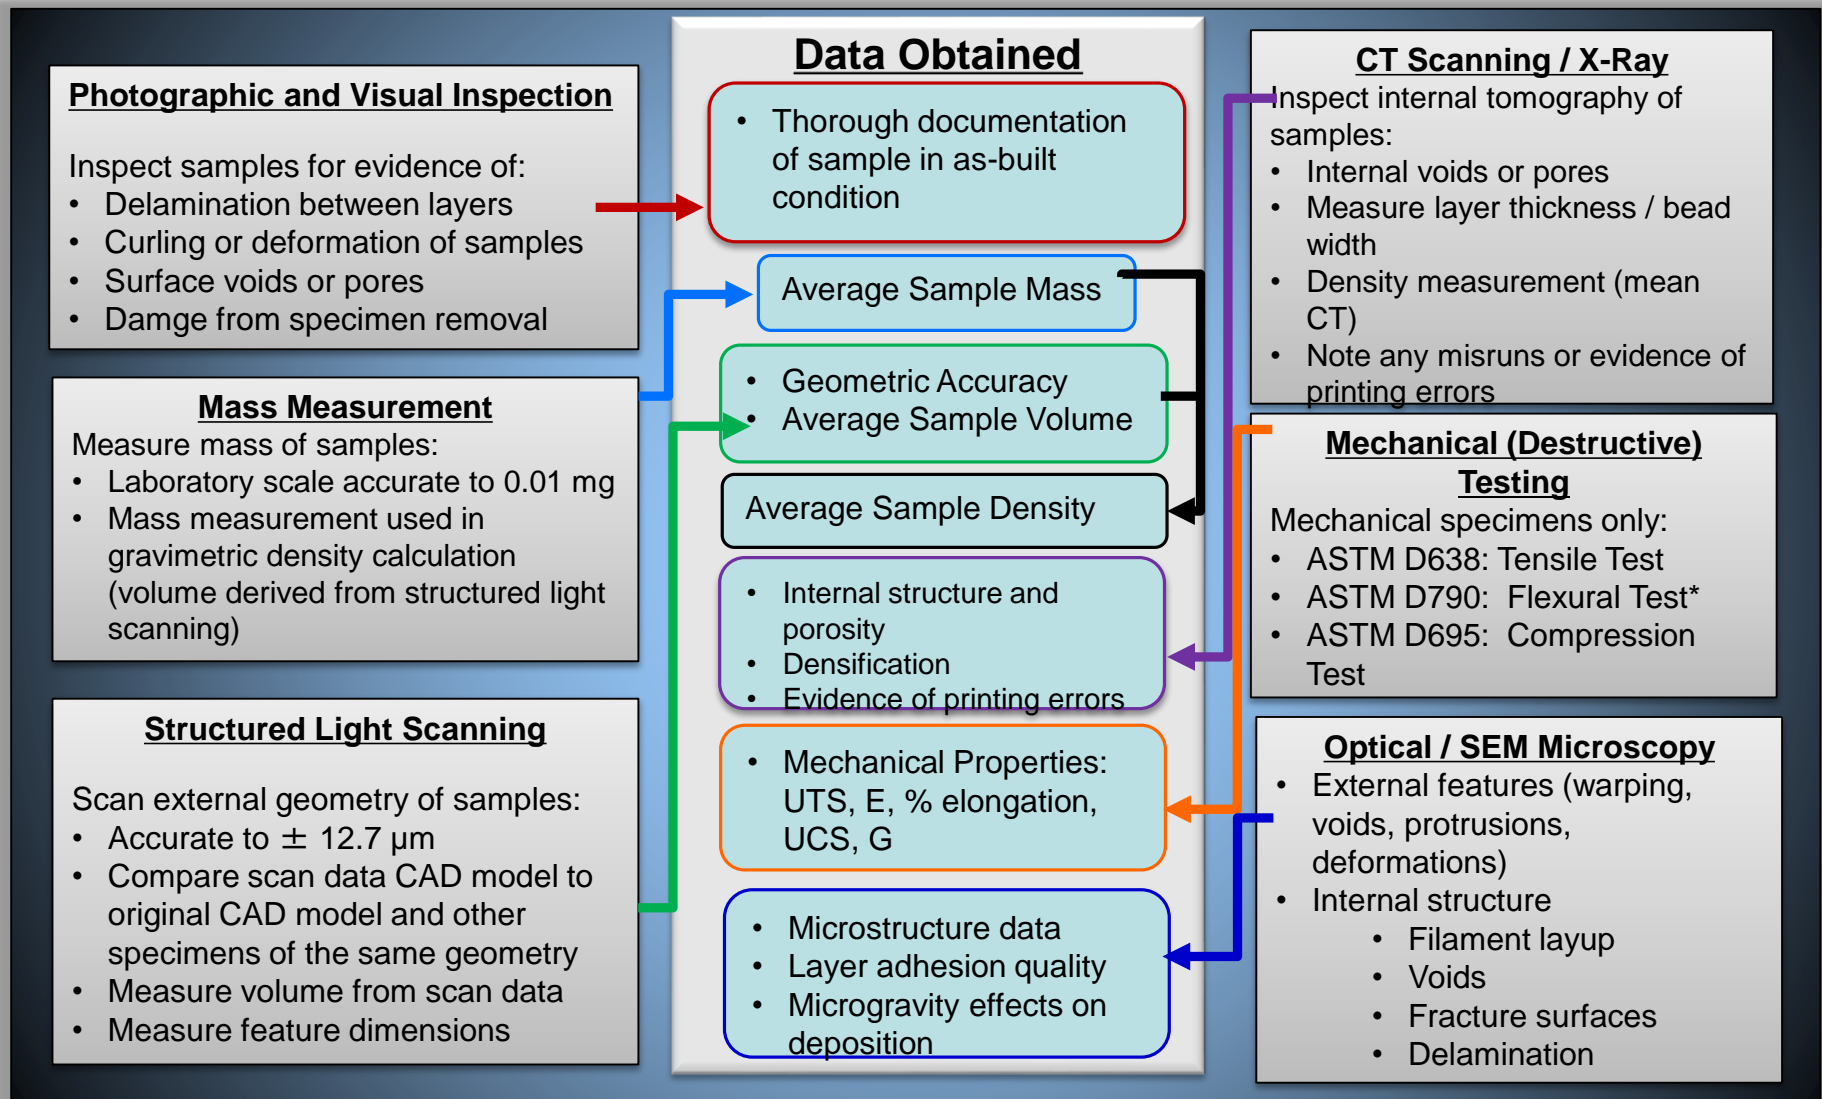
Photographic and Visual Inspection

Inspect samples for evidence of:
• Delamination between layers
• Curling or deformation of samples
• Surface voids or pores
• Damge from specimen removal

Mass Measurement
Measure mass of samples:
• Laboratory scale accurate to 0.01 mg
• Mass measurement used in gravimetric density calculation (volume derived from structured light scanning)

Structured Light Scanning

Scan external geometry of samples:
• Accurate to ± 12.7 μm
• Compare scan data CAD model to original CAD model and other specimens of the same geometry
• Measure volume from scan data
• Measure feature dimensions

Data Obtained

• Thorough documentation of sample in as-built condition

Average Sample Mass

• Geometric Accuracy
• Average Sample Volume

Average Sample Density

• Internal structure and porosity
• Densification
• Evidence of printing errors

• Mechanical Properties: UTS, E, % elongation, UCS, G

• Microstructure data
• Layer adhesion quality
• Microgravity effects on deposition

CT Scanning / X-Ray
Inspect internal tomography of samples:
• Internal voids or pores
• Measure layer thickness / bead width
• Density measurement (mean CT)
• Note any misruns or evidence of printing errors

Mechanical (Destructive) Testing
Mechanical specimens only:
• ASTM D638: Tensile Test
• ASTM D790: Flexural Test*
• ASTM D695: Compression Test

Optical / SEM Microscopy
• External features (warping, voids, protrusions, deformations)
• Internal structure
• Filament layup
• Voids
• Fracture surfaces
• Delamination